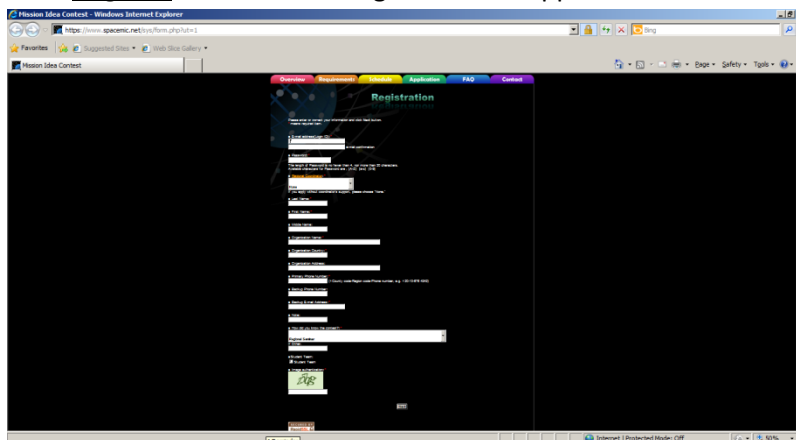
Mission Idea Contest - Windows Internet Explorer

https://www.spacemic.net/sys/form.php?url=1

Bing

Favorites

Suggested Sites

Web Slice Gallery

Mission Idea Contest

Page

Safety

Tools

Overview

Requirements

Schedule

Application

FAQ

Contact

Registration

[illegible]

Please enter or correct your information and click Next button.

* means required item.

* E-mail address(Login ID)

E-mail confirmation

* Password

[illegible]

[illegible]

None

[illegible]

* Last Name

* First Name

* Middle Name

* Organization Name

* Organization Country

* Organization Address

* Primary Phone Number

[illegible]

* Backup Phone Number

* Backup E-mail Address

* Note

* How did you know the contest?

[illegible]

* Student Team

Student Team

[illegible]

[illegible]

Next

Internet | Protected Mode: Off

50%